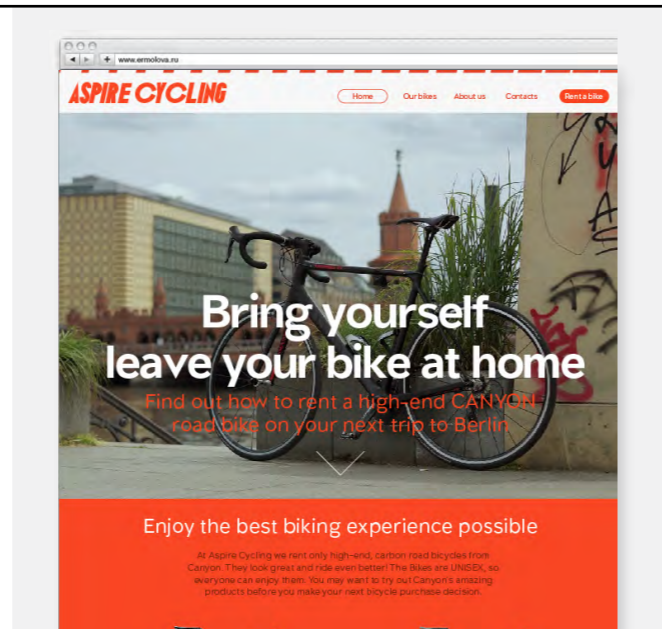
www.ermolova.ru

ASPIRE CYCLING

Home Our bikes About us Contacts Rent a bike

Bring yourself leave your bike at home

Find out how to rent a high-end CANYON road bike on your next trip to Berlin

Enjoy the best biking experience possible

At Aspire Cycling we rent only high-end, carbon road bicycles from Canyon. They look great and ride even better! The Bikes are UNISEX, so everyone can enjoy them. You may want to try out Canyon's amazing products before you make your next bicycle purchase decision.